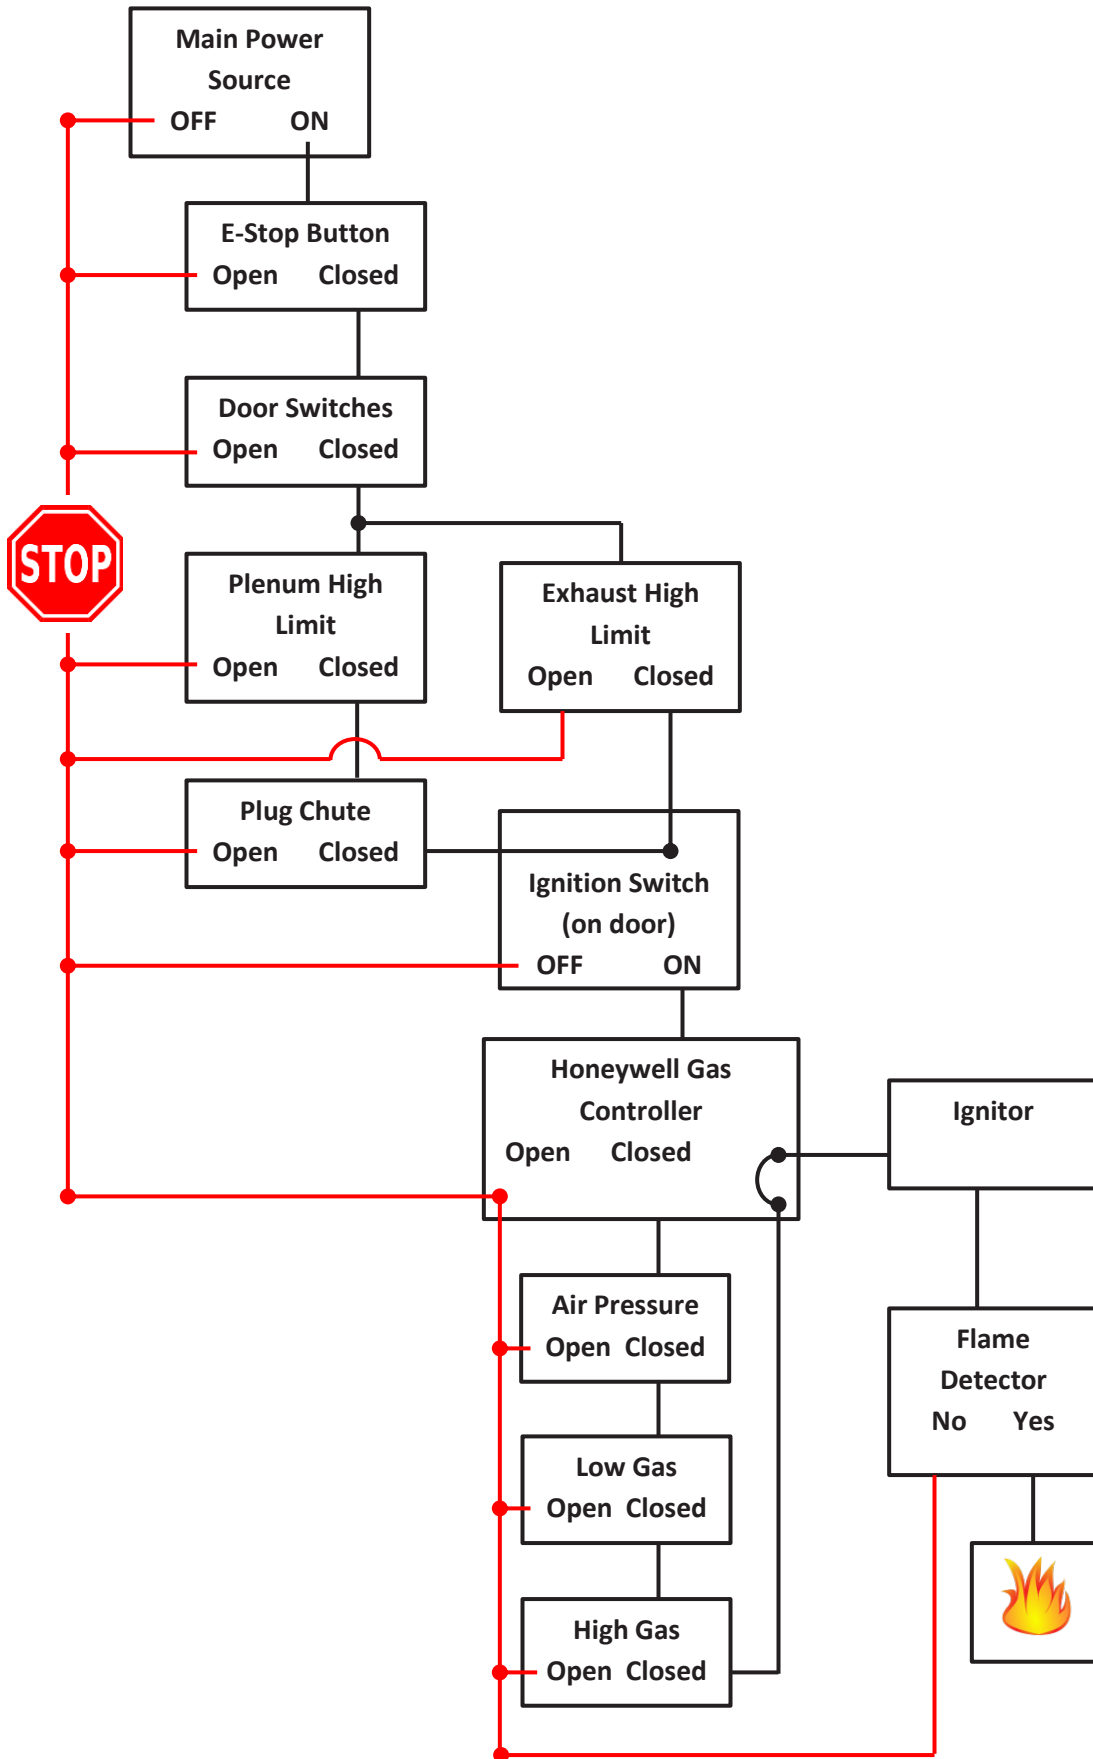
Main Power Source
OFF ON

E-Stop Button
Open Closed

Door Switches
Open Closed

STOP

Plenum High Limit
Open Closed

Exhaust High Limit
Open Closed

Plug Chute
Open Closed

Ignition Switch (on door)
OFF ON

Honeywell Gas Controller
Open Closed

Ignitor

Air Pressure
Open Closed

Flame Detector
No Yes

Low Gas
Open Closed

High Gas
Open Closed